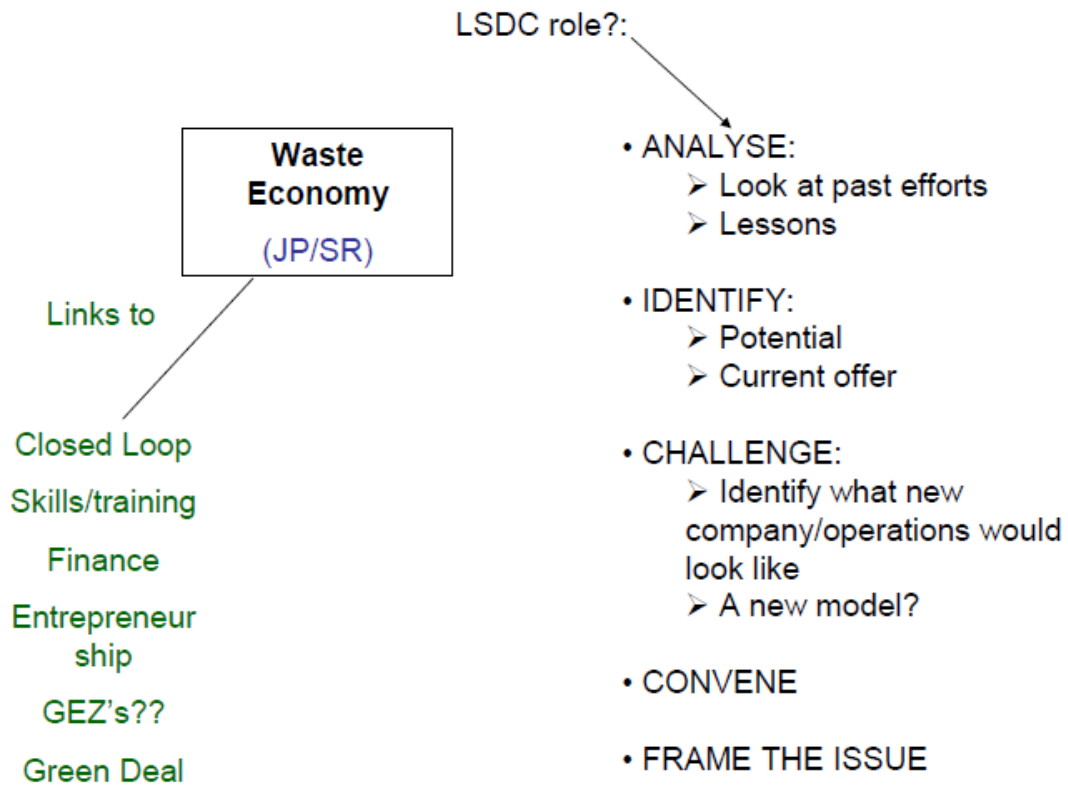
LSDC role?:

Waste Economy
(JP/SR)

Links to

Closed Loop

Skills/training

Finance

Entrepreneurship

GEZ's??

Green Deal

• ANALYSE:
➢ Look at past efforts
➢ Lessons

• IDENTIFY:
➢ Potential
➢ Current offer

• CHALLENGE:
➢ Identify what new company/operations would look like
➢ A new model?

• CONVENE

• FRAME THE ISSUE